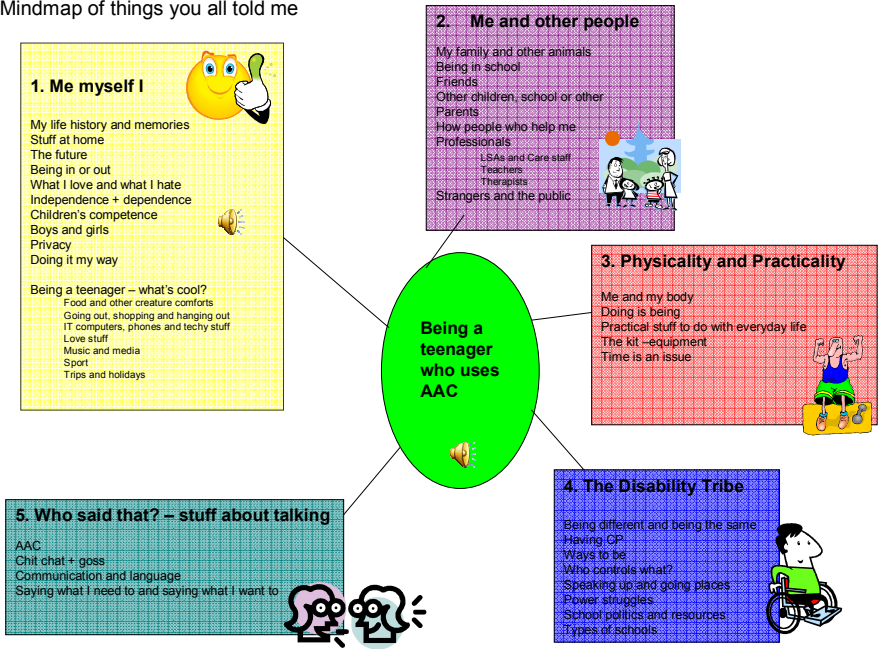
Mindmap of things you all told me

1. Me myself I

My life history and memories
Stuff at home
The future
Being in or out
What I love and what I hate
Independence + dependence
Children's competence
Boys and girls
Privacy
Doing it my way

Being a teenager – what's cool?
Food and other creature comforts
Going out, shopping and hanging out
IT computers, phones and techy stuff
Love stuff
Music and media
Sport
Trips and holidays

2. Me and other people

My family and other animals
Being in school
Friends
Other children, school or other
Parents
How people who help me
Professionals
LSAs and Care staff
Teachers
Therapists
Strangers and the public

Being a teenager who uses AAC

3. Physicality and Practicality

Me and my body
Doing is being
Practical stuff to do with everyday life
The kit –equipment
Time is an issue

4. The Disability Tribe

Being different and being the same
Having CP
Ways to be
Who controls what?
Speaking up and going places
Power struggles
School politics and resources
Types of schools

5. Who said that? – stuff about talking

AAC
Chit chat + goss
Communication and language
Saying what I need to and saying what I want to